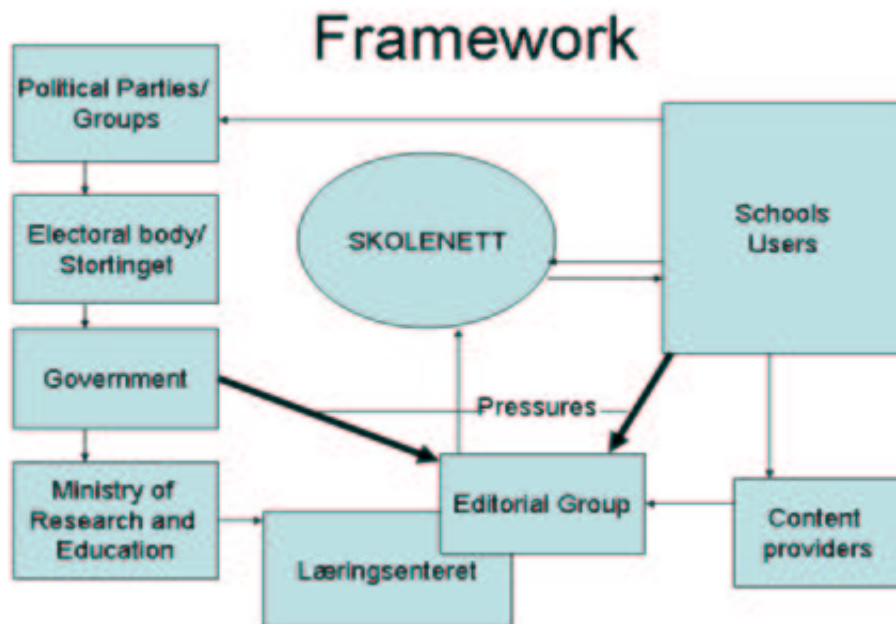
Framework

Political Parties/ Groups

Electoral body/ Stortinget

Government

Ministry of Research and Education

SKOLENETT

Schools Users

Pressures

Editorial Group

Læringsenteret

Content providers